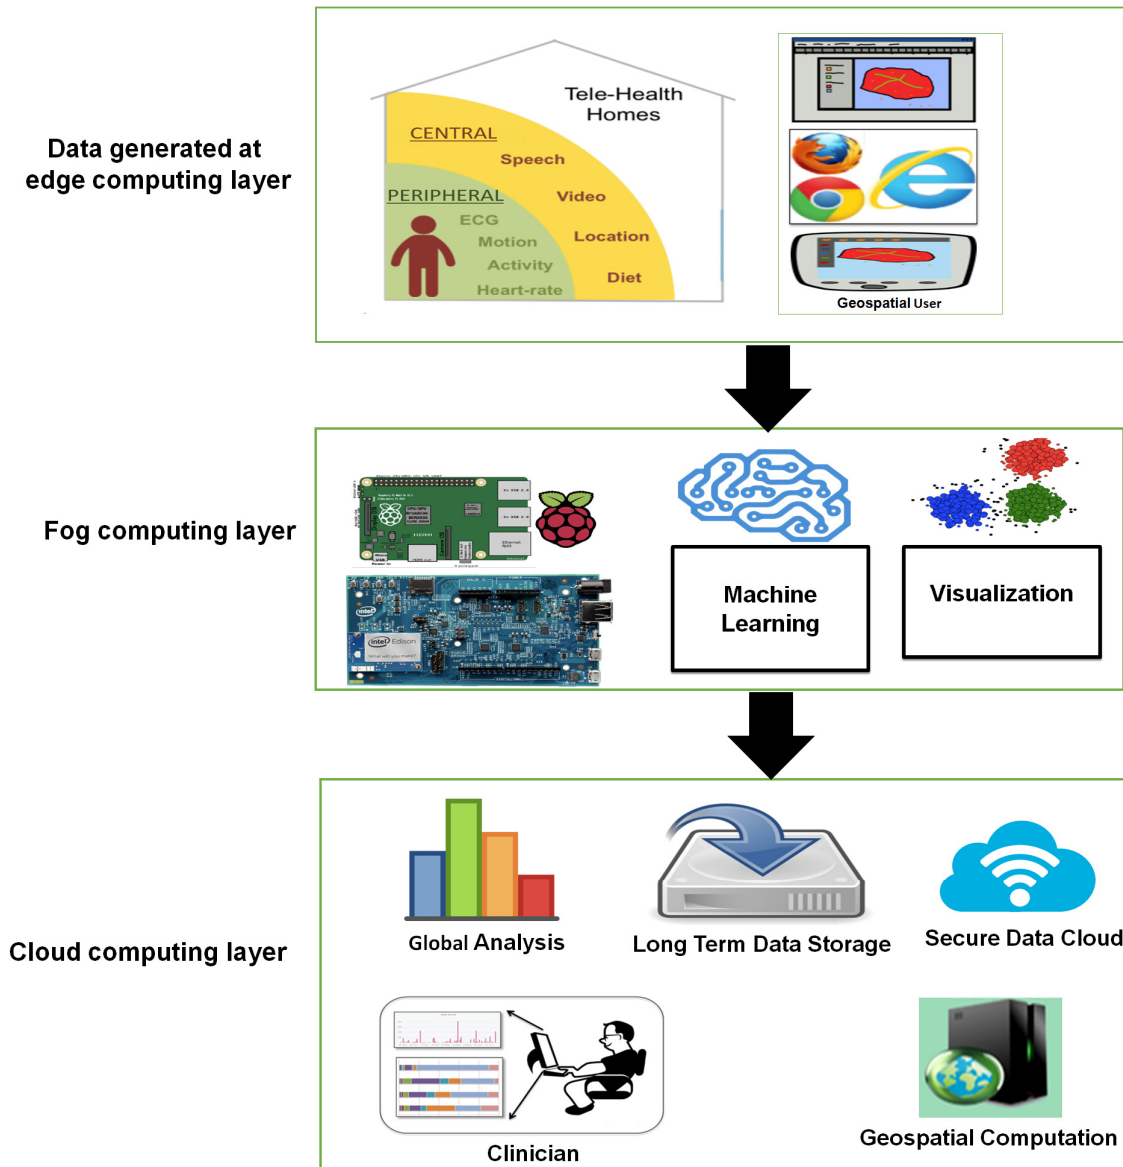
Data generated at edge computing layer

Tele-Health Homes

CENTRAL

Speech

PERIPHERAL

Video

ECG

Motion

Location

Activity

Diet

Heart-rate

Geospatial User

Fog computing layer

Machine Learning

Visualization

Cloud computing layer

Global Analysis

Long Term Data Storage

Secure Data Cloud

Clinician

Geospatial Computation